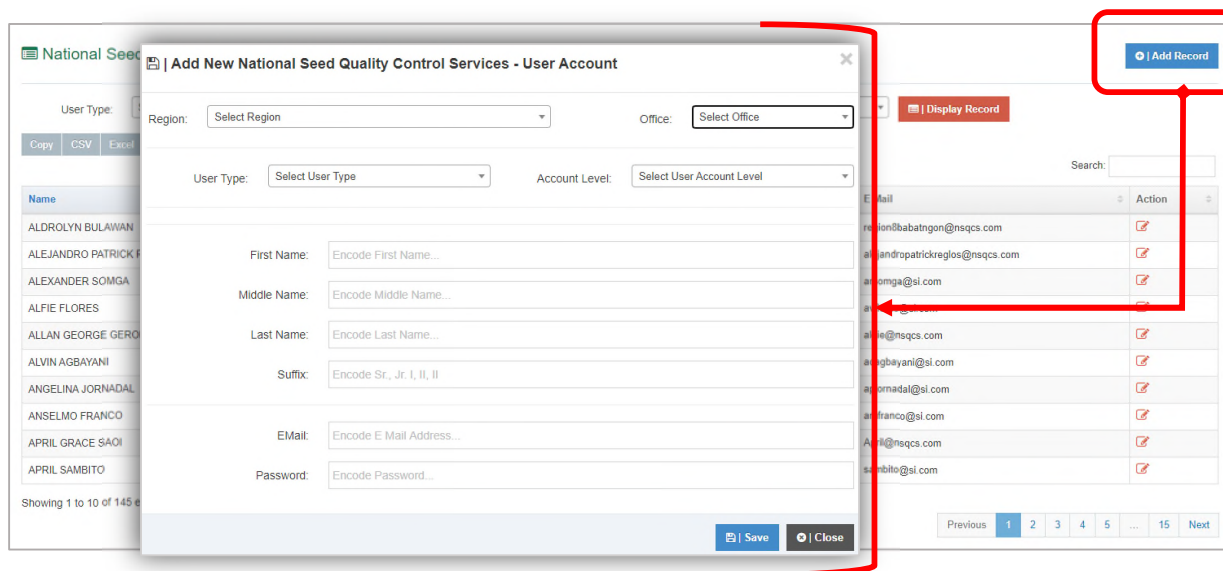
National Seed

User Type:

Copy CSV Excel

| Name |
|---|
| ALDROLYN BULAWAN |
| ALEJANDRO PATRICK R |
| ALEXANDER SOMGA |
| ALFIE FLORES |
| ALLAN GEORGE GERO |
| ALVIN AGBAYANI |
| ANGELINA JORNADAL |
| ANSELMO FRANCO |
| APRIL GRACE SAOI |
| APRIL SAMBITO |

Showing 1 to 10 of 145 e

| | Add New National Seed Quality Control Services - User Account

Region: Select Region

Office: Select Office

User Type: Select User Type

Account Level: Select User Account Level

First Name: Encode First Name...

Middle Name: Encode Middle Name...

Last Name: Encode Last Name...

Suffix: Encode Sr., Jr. I, II, II

EMail: Encode E Mail Address...

Password: Encode Password...

| Save

| Close

| Add Record

| Display Record

Search:

| EMail | Action |
|---|---|
| re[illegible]ion8babatngon@nsqcs.com | |
| al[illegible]jandropatrickreglos@nsqcs.com | |
| a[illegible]somga@si.com | |
| a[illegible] | |
| al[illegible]e@nsqcs.com | |
| a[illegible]agbayani@si.com | |
| a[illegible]jornadal@si.com | |
| a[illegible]franco@si.com | |
| A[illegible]il@nsqcs.com | |
| s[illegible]mbito@si.com | |

Previous 1 2 3 4 5 ... 15 Next